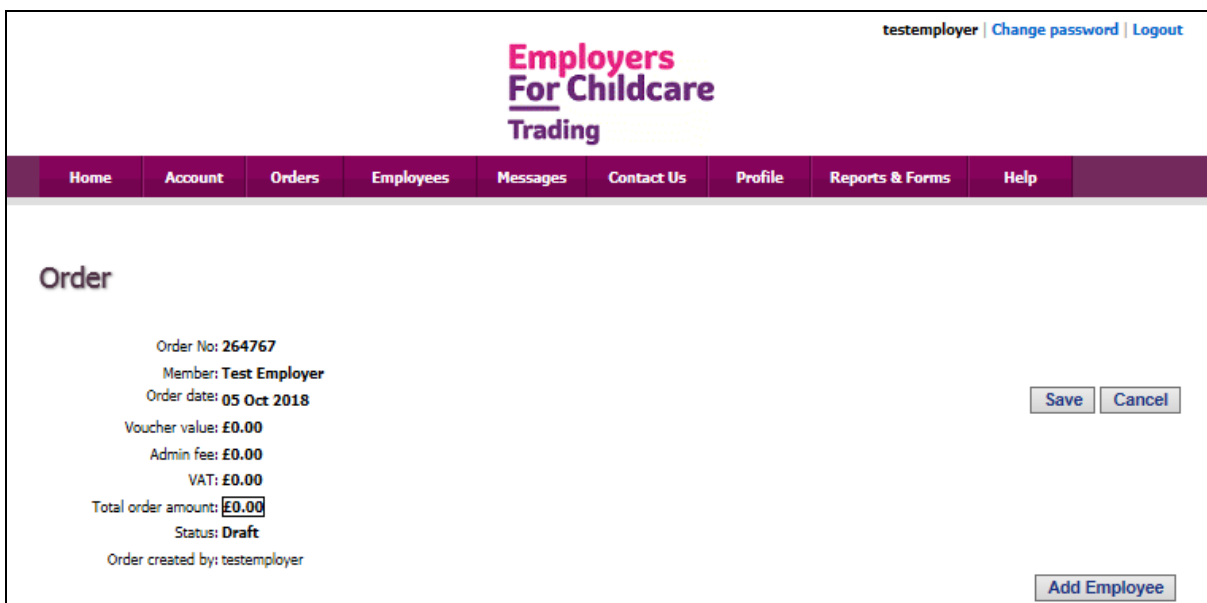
testemployer | Change password | Logout

Employers For Childcare Trading

Home Account Orders Employees Messages Contact Us Profile Reports & Forms Help

Order

Order No: 264767
Member: Test Employer
Order date: 05 Oct 2018
Voucher value: £0.00
Admin fee: £0.00
VAT: £0.00
Total order amount: £0.00
Status: Draft
Order created by: testemployer

Save Cancel

Add Employee